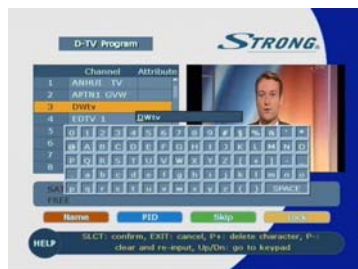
D-TV Program

STRONG

| | Channel | Attribute |
|---|---|---|
| 1 | ANHUI TV | |
| 2 | APTN1 GVW | |
| 3 | DWtv | |
| 4 | EDTV 1 | |
| 5 | | |
| 6 | | |
| 7 | | |
| 8 | | |

DWtv

SPACE

SAT
FREE

Name PID Skip Lock

HELP SLCT: confirm, EXIT: cancel, P+: delete character, P-: clear and re-input, Up/Dn: go to keypad